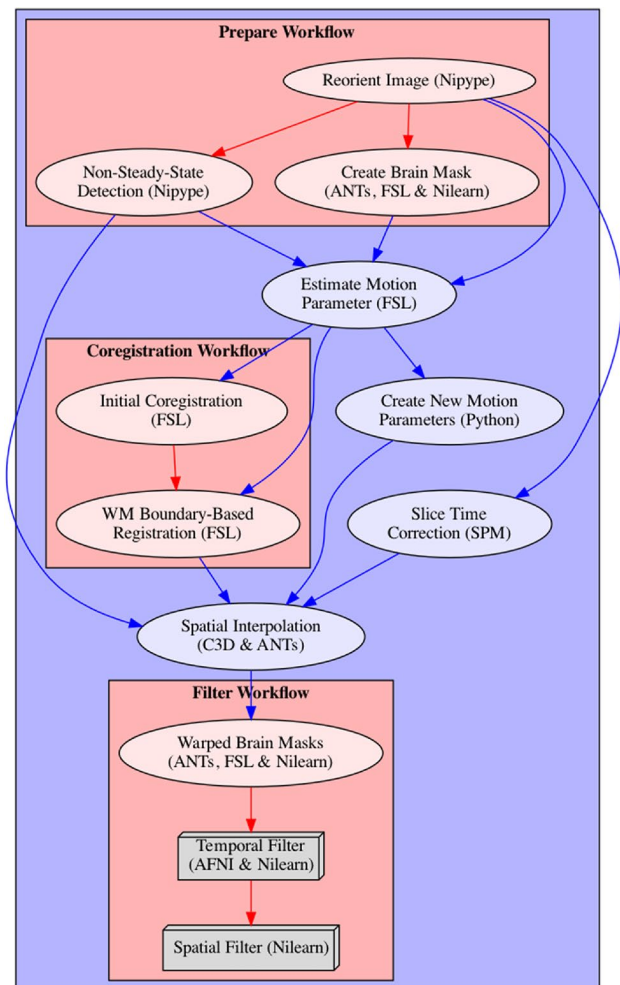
Prepare Workflow

Reorient Image (Nipype)

Non-Steady-State Detection (Nipype)

Create Brain Mask (ANTs, FSL & Nilearn)

Estimate Motion Parameter (FSL)

Coregistration Workflow

Initial Coregistration (FSL)

WM Boundary-Based Registration (FSL)

Create New Motion Parameters (Python)

Slice Time Correction (SPM)

Spatial Interpolation (C3D & ANTs)

Filter Workflow

Warped Brain Masks (ANTs, FSL & Nilearn)

Temporal Filter (AFNI & Nilearn)

Spatial Filter (Nilearn)